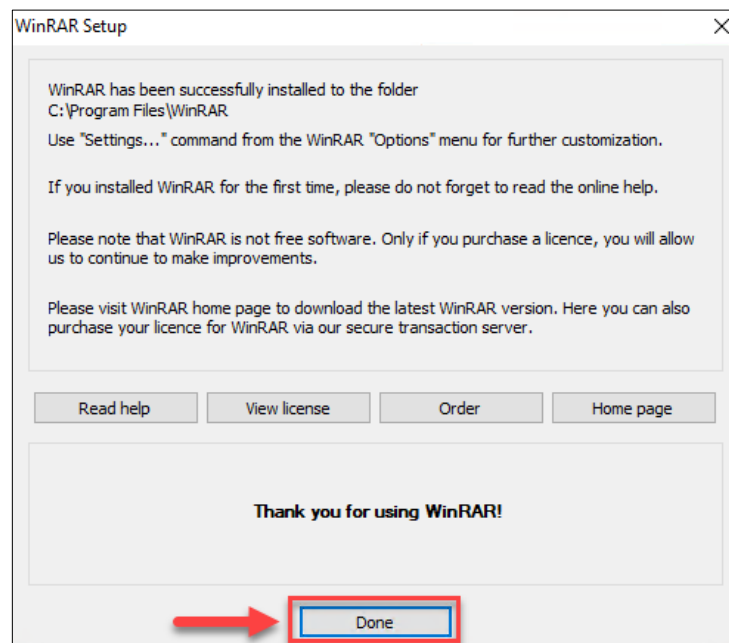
WinRAR Setup

WinRAR has been successfully installed to the folder
C:\Program Files\WinRAR

Use "Settings..." command from the WinRAR "Options" menu for further customization.

If you installed WinRAR for the first time, please do not forget to read the online help.

Please note that WinRAR is not free software. Only if you purchase a licence, you will allow us to continue to make improvements.

Please visit WinRAR home page to download the latest WinRAR version. Here you can also purchase your licence for WinRAR via our secure transaction server.

Read help
View license
Order
Home page

Thank you for using WinRAR!

Done